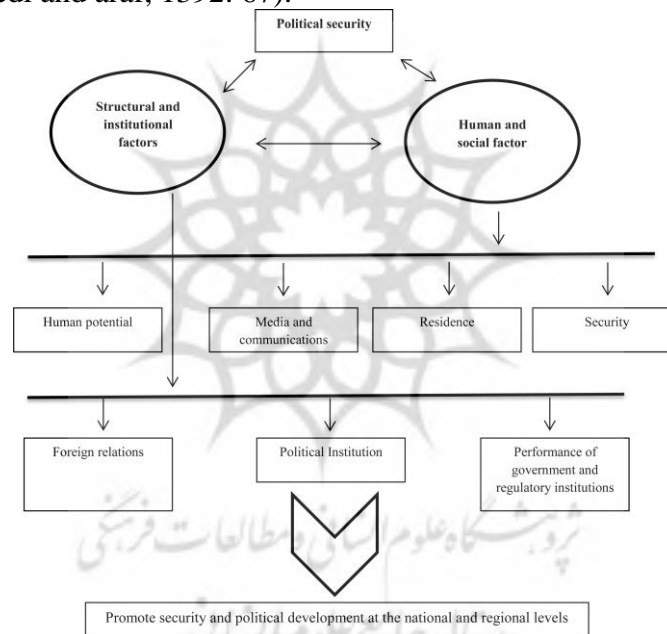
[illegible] and arai, 1392: 67).

Political security

Structural and institutional factors

Human and social factor

Human potential

Media and communications

Residence

Security

Foreign relations

Political Institution

Performance of government and regulatory institutions

پژوهشگاه علوم انسانی و مطالعات فرهنگی

Promote security and political development at the national and regional levels